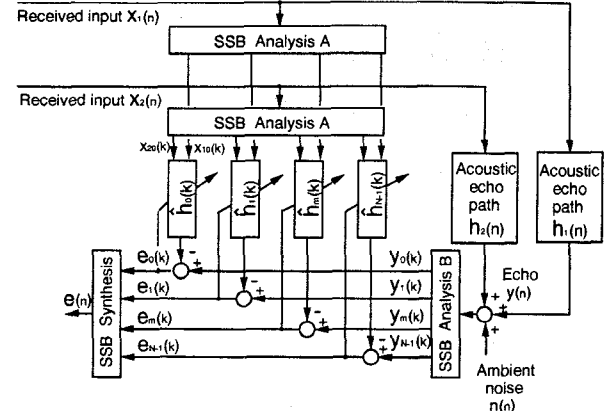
Received input $X_1(n)$

SSB Analysis A

Received input $X_2(n)$

SSB Analysis A

$x_{20}(k)$ $x_{10}(k)$

$\hat{h}_0(k)$ $\hat{h}_1(k)$ $\hat{h}_m(k)$ $\hat{h}_{N-1}(k)$

Acoustic echo path $h_2(n)$

Acoustic echo path $h_1(n)$

$e(n)$

SSB Synthesis

$e_0(k)$ $e_1(k)$ $e_m(k)$ $e_{N-1}(k)$

$y_0(k)$ $y_1(k)$ $y_m(k)$ $y_{N-1}(k)$

SSB Analysis B

Echo $y(n)$

Ambient noise $n(n)$